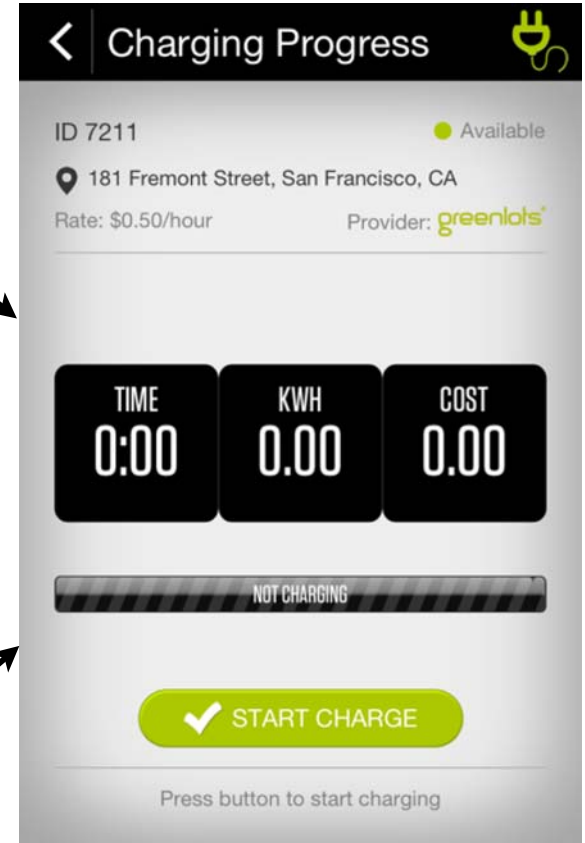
Charging Progress

ID 7211

Available

181 Fremont Street, San Francisco, CA

Rate: $0.50/hour

Provider: greenlots

| TIME | KWH | COST |
|---|---|---|
| 0:00 | 0.00 | 0.00 |

NOT CHARGING

START CHARGE

Press button to start charging